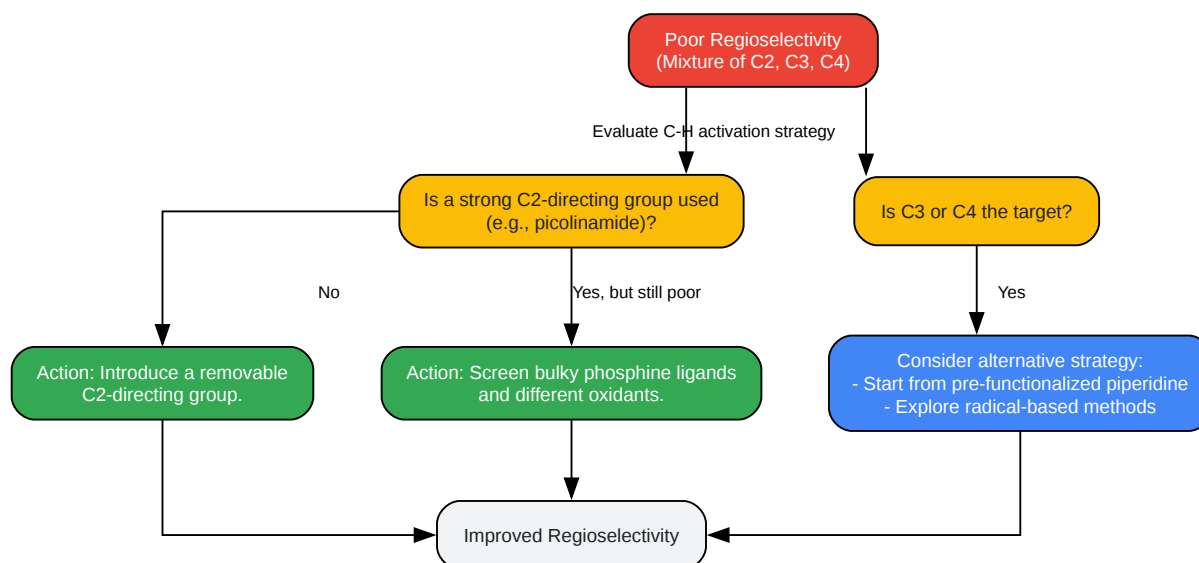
Poor Regioselectivity
(Mixture of C2, C3, C4)

Evaluate C-H activation strategy

Is a strong C2-directing group used (e.g., picolinamide)?

Is C3 or C4 the target?

No

Yes, but still poor

Yes

Action: Introduce a removable C2-directing group.

Action: Screen bulky phosphine ligands and different oxidants.

Consider alternative strategy:
- Start from pre-functionalized piperidine
- Explore radical-based methods

Improved Regioselectivity